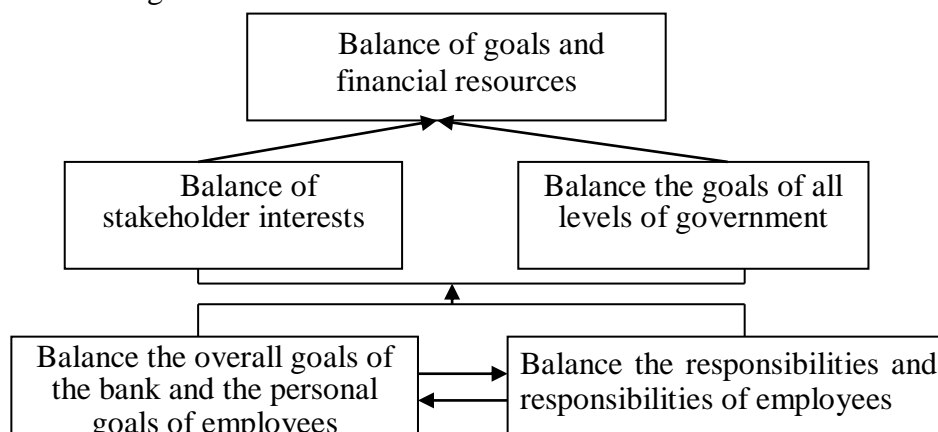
Balance of goals and financial resources

Balance of stakeholder interests

Balance the goals of all levels of government

Balance the overall goals of the bank and the personal goals of employees

Balance the responsibilities and responsibilities of employees